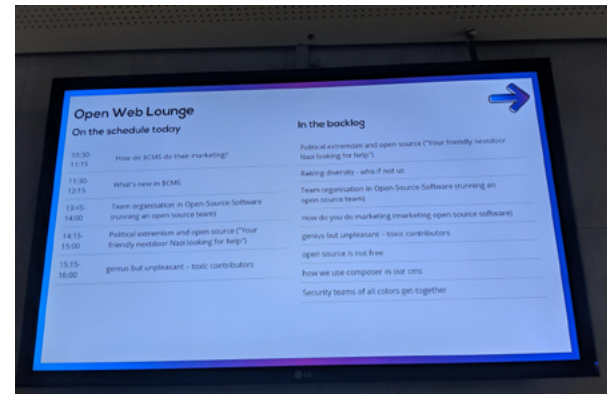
Open Web Lounge
On the schedule today

| | |
|---|---|
| 10:30-11:15 | How do BCMS do their marketing? |
| 11:30-12:15 | What's new in BCMS |
| 13:45-14:00 | Team organisation in Open-Source-Software (running an open source team) |
| 14:15-15:00 | Political extremism and open source ("Your friendly nextdoor Nazi looking for help") |
| 15:15-16:00 | genius but unpleasant - toxic contributors |

In the backlog

Political extremism and open source ("Your friendly nextdoor Nazi looking for help")

Raising diversity - who if not us

Team organisation in Open-Source-Software (running an open source team)

How do you do marketing (marketing open source software)

genius but unpleasant - toxic contributors

open source is not free

how we use composer in our cms

Security teams of all colors get-together

LG